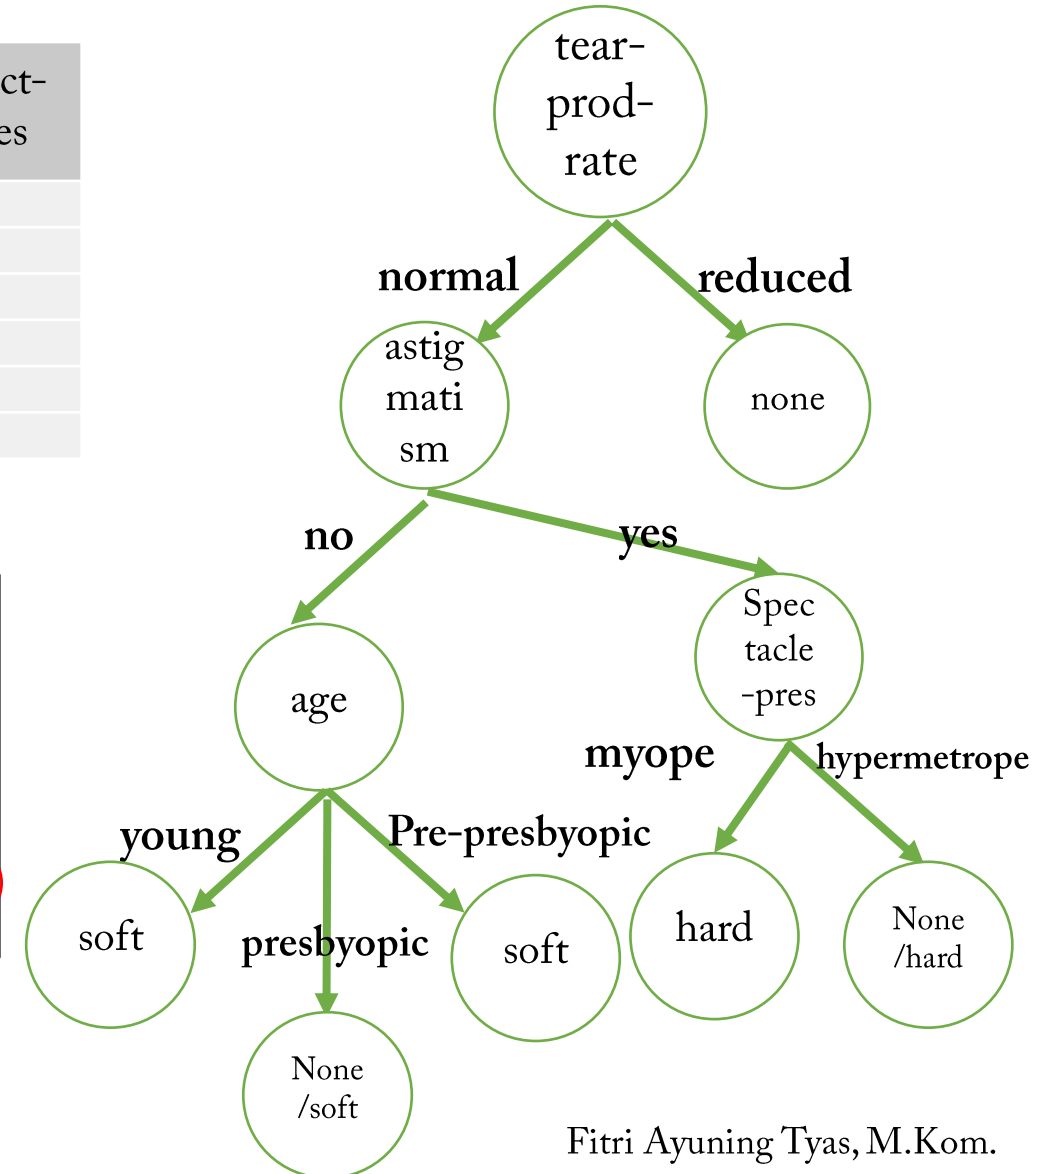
ct-
es

tear-prod-rate

normal

reduced

astig mati sm

none

no

yes

age

Spec tacle -pres

myope

hypermetrope

young

Pre-presbyopic

soft

presbyopic

soft

hard

None /hard

None /soft

Fitri Ayuning Tyas, M.Kom.